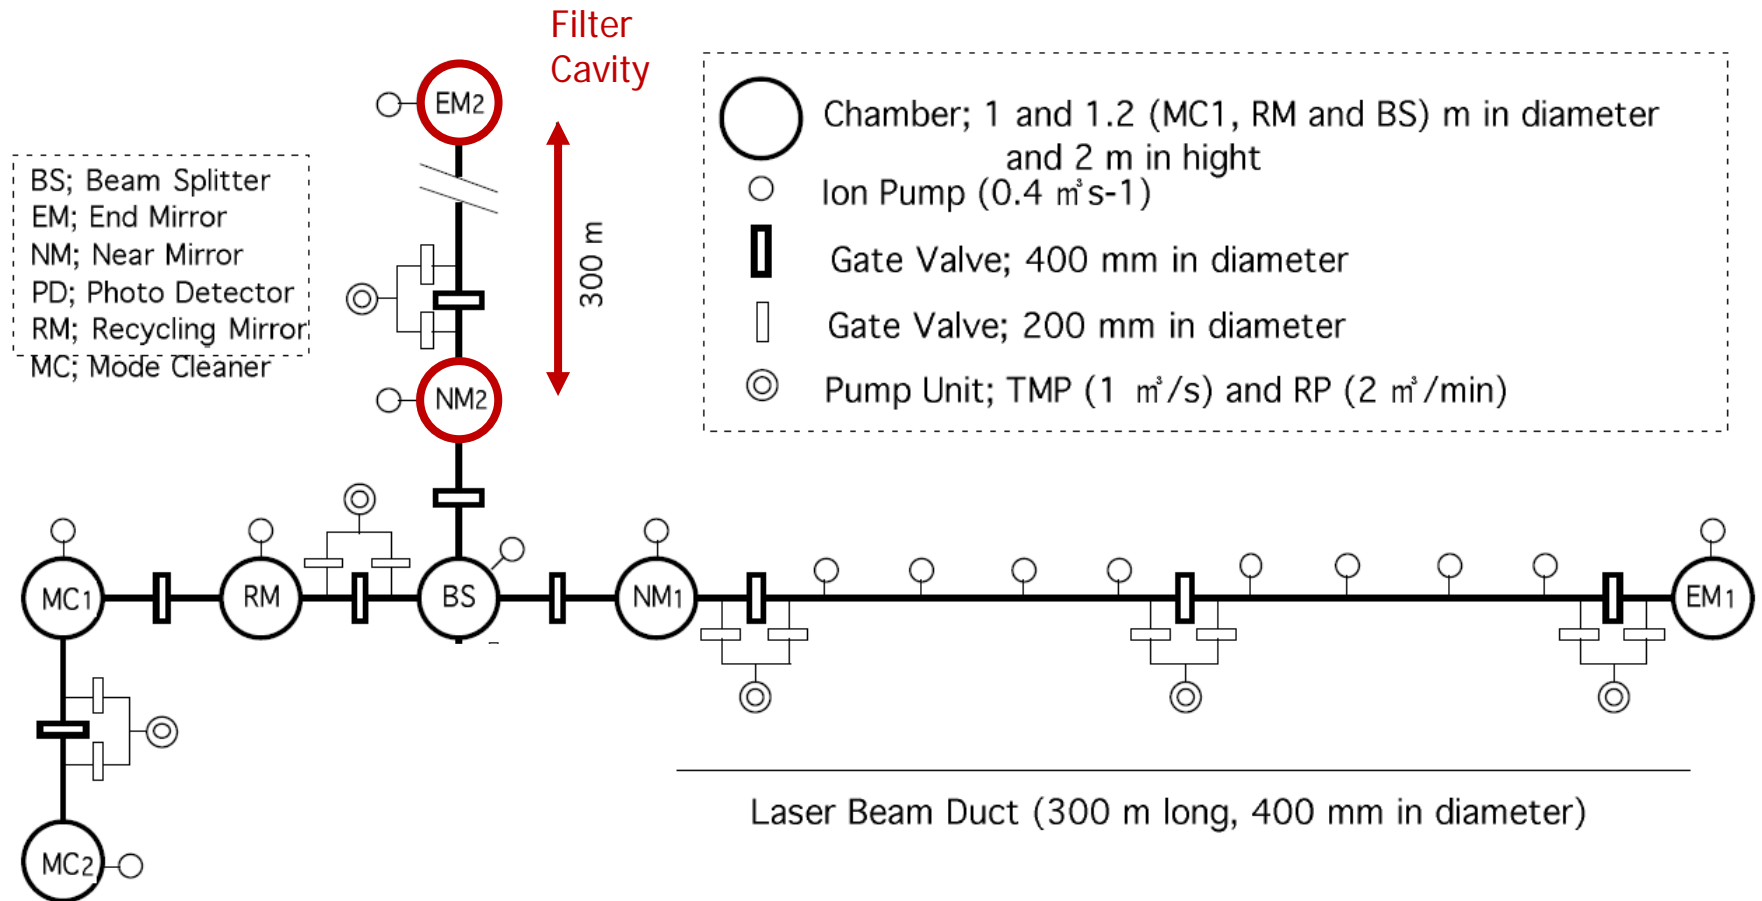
Filter Cavity

EM2

300 m

BS; Beam Splitter
EM; End Mirror
NM; Near Mirror
PD; Photo Detector
RM; Recycling Mirror
MC; Mode Cleaner

Chamber; 1 and 1.2 (MC1, RM and BS) m in diameter and 2 m in hight
Ion Pump (0.4 $m^3$s-1)
Gate Valve; 400 mm in diameter
Gate Valve; 200 mm in diameter
Pump Unit; TMP (1 $m^3$/s) and RP (2 $m^3$/min)

NM2

MC1 RM BS NM1 EM1

MC2

Laser Beam Duct (300 m long, 400 mm in diameter)